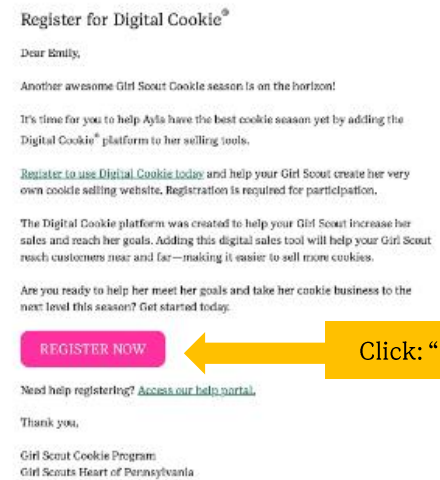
Register for Digital Cookie®

Dear Emily,

Another awesome Girl Scout Cookie season is on the horizon!

It's time for you to help Ayla have the best cookie season yet by adding the Digital Cookie® platform to her selling tools.

Register to use Digital Cookie today and help your Girl Scout create her very own cookie selling website. Registration is required for participation.

The Digital Cookie platform was created to help your Girl Scout increase her sales and reach her goals. Adding this digital sales tool will help your Girl Scout reach customers near and far—making it easier to sell more cookies.

Are you ready to help her meet her goals and take her cookie business to the next level this season? Get started today.

REGISTER NOW

Click: "

Need help registering? Access our help portal.

Thank you,

Girl Scout Cookie Program
Girl Scouts Heart of Pennsylvania